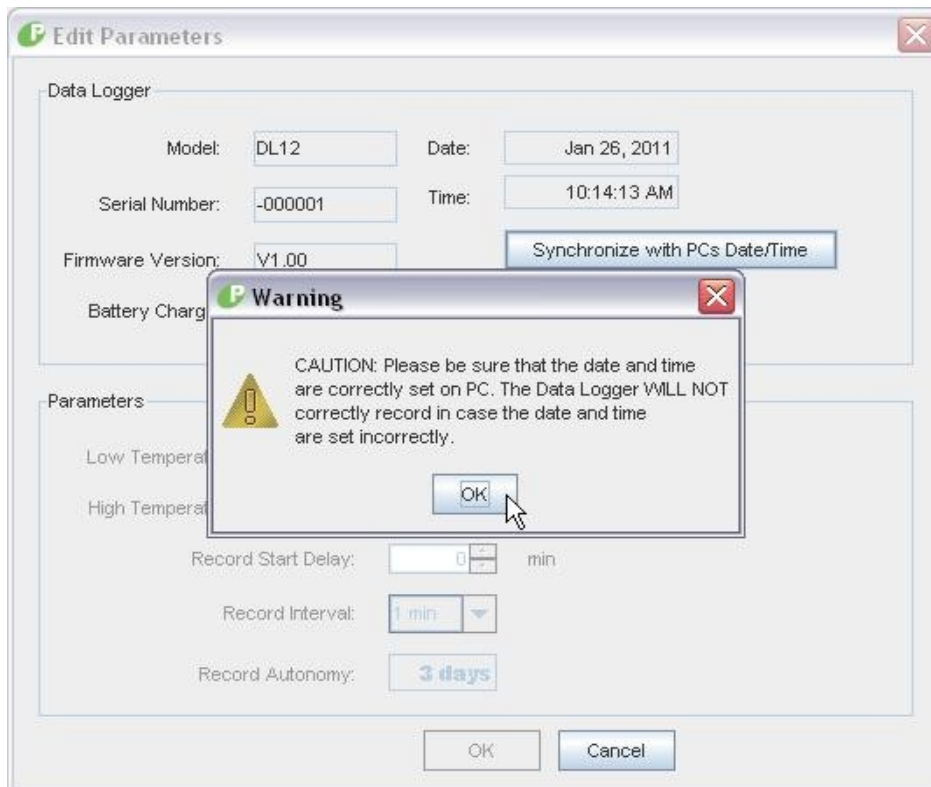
Edit Parameters

Data Logger

Model: DL12

Date: Jan 26, 2011

Serial Number: -000001

Time: 10:14:13 AM

Firmware Version: V1.00

Synchronize with PCs Date/Time

Battery Charg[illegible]

Warning

CAUTION: Please be sure that the date and time are correctly set on PC. The Data Logger WILL NOT correctly record in case the date and time are set incorrectly.

OK

Parameters

Low Temperat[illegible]

High Temperat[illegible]

Record Start Delay: 0 min

Record Interval: 1 min

Record Autonomy: 3 days

OK

Cancel